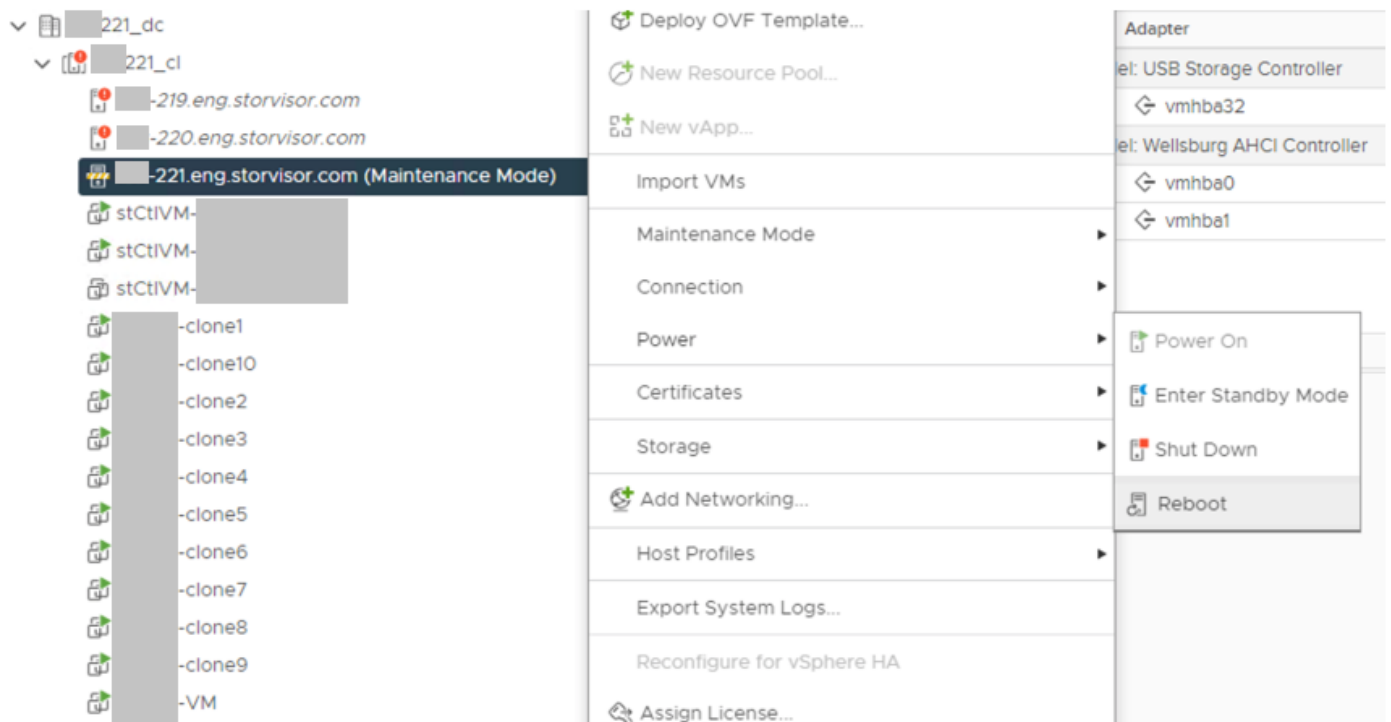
221_dc
221_cl
-219.eng.storvisor.com
-220.eng.storvisor.com
-221.eng.storvisor.com (Maintenance Mode)
stCtlVM-
stCtlVM-
stCtlVM-
-clone1
-clone10
-clone2
-clone3
-clone4
-clone5
-clone6
-clone7
-clone8
-clone9
-VM

Deploy OVF Template...
New Resource Pool...
New vApp...
Import VMs
Maintenance Mode
Connection
Power
Certificates
Storage
Add Networking...
Host Profiles
Export System Logs...
Reconfigure for vSphere HA
Assign License...

Power On
Enter Standby Mode
Shut Down
Reboot

Adapter
el: USB Storage Controller
vmhba32
el: Wellsburg AHCI Controller
vmhba0
vmhba1